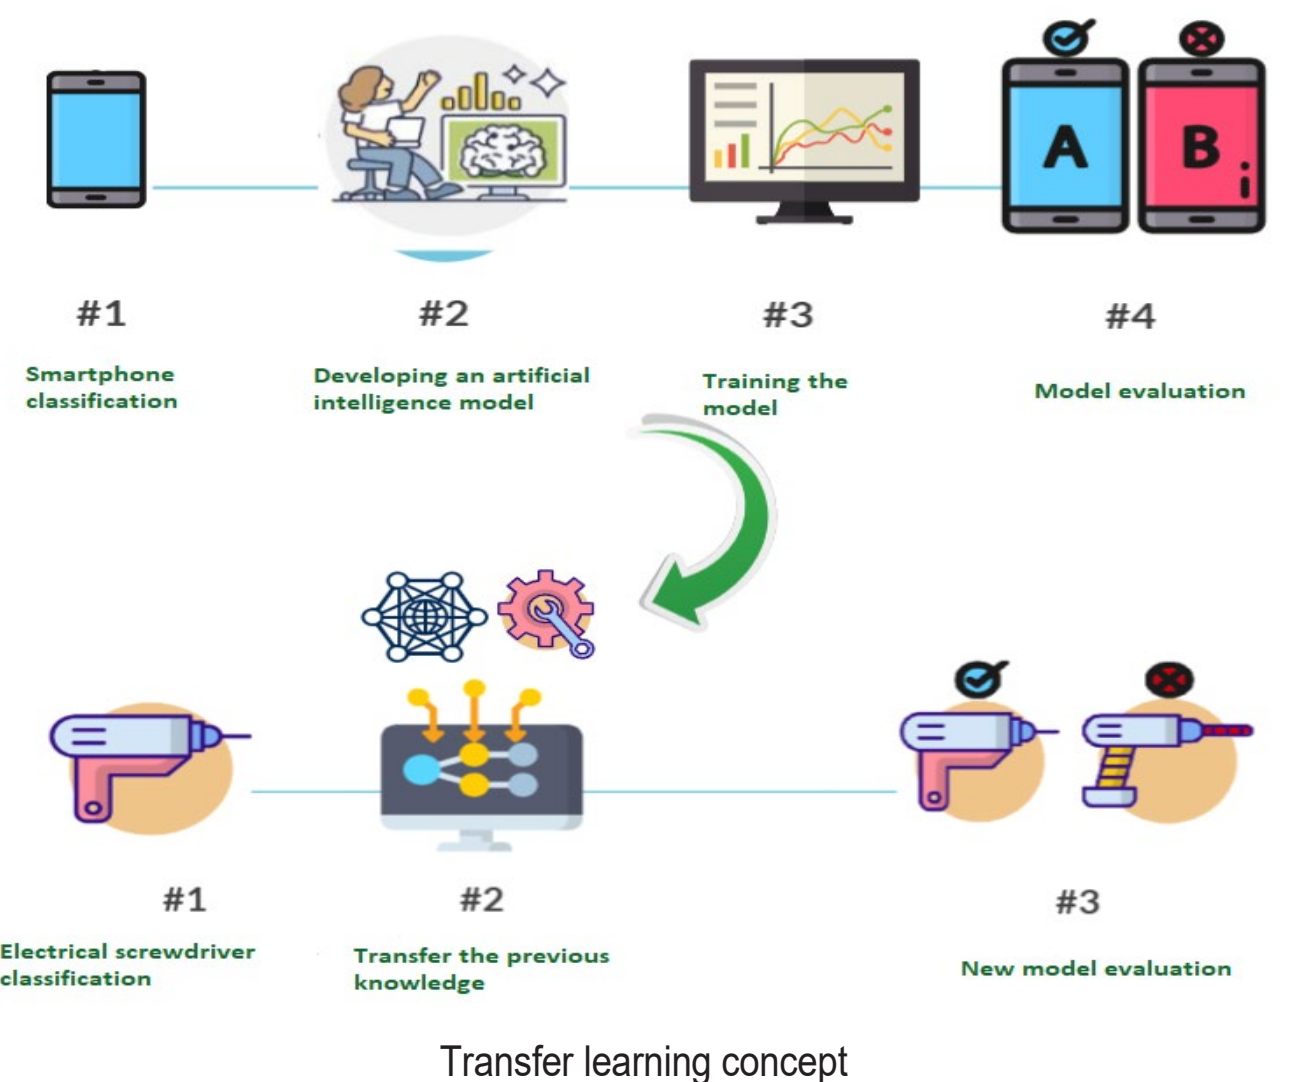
A

B

#1

Smartphone classification

#2

Developing an artificial intelligence model

#3

Training the model

#4

Model evaluation

#1

Electrical screwdriver classification

#2

Transfer the previous knowledge

#3

New model evaluation

Transfer learning concept